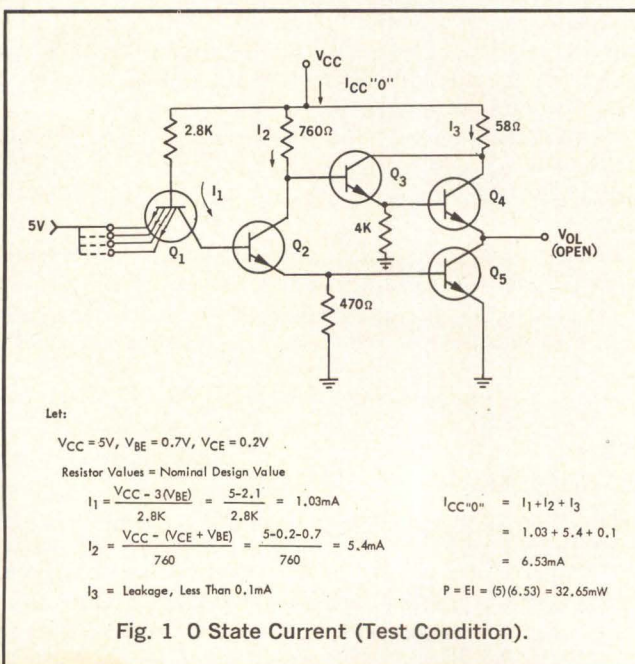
$V_{CC}$

$I_{CC}$"0"

2.8K

$I_2$

760Ω

$I_3$

58Ω

$I_1$

5V

$Q_1$

$Q_2$

$Q_3$

4K

$Q_4$

$V_{OL}$ (OPEN)

$Q_5$

470Ω

Let:

$V_{CC} = 5V$, $V_{BE} = 0.7V$, $V_{CE} = 0.2V$

Resistor Values = Nominal Design Value

$I_1 = \frac{V_{CC} - 3(V_{BE})}{2.8K} = \frac{5-2.1}{2.8K} = 1.03mA$

$I_2 = \frac{V_{CC} - (V_{CE} + V_{BE})}{760} = \frac{5-0.2-0.7}{760} = 5.4mA$

$I_3$ = Leakage, Less Than 0.1mA

$I_{CC"0"} = I_1 + I_2 + I_3$

$= 1.03 + 5.4 + 0.1$

$= 6.53mA$

$P = EI = (5)(6.53) = 32.65mW$

Fig. 1 0 State Current (Test Condition).